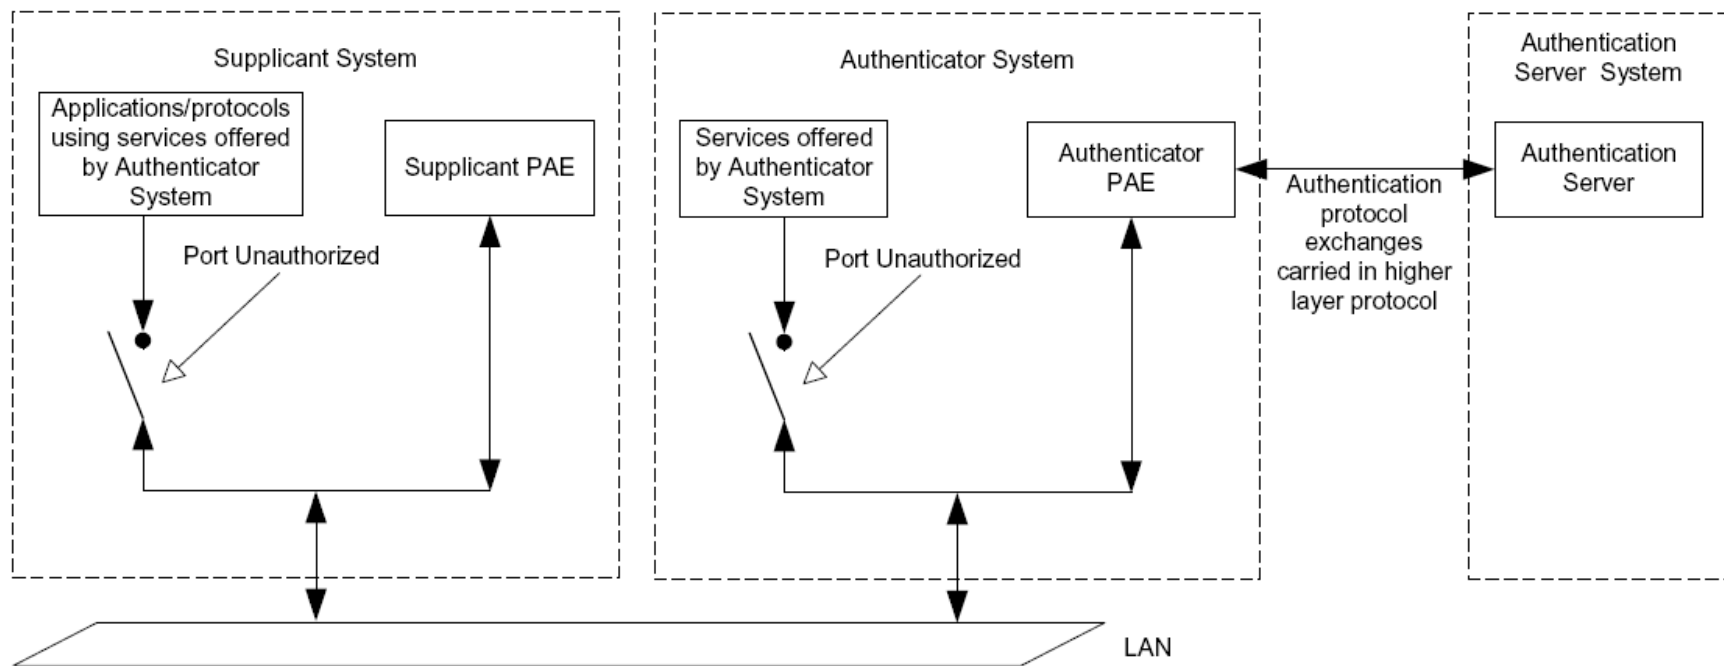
Supplicant System

Applications/protocols using services offered by Authenticator System

Supplicant PAE

Port Unauthorized

Authenticator System

Services offered by Authenticator System

Authenticator PAE

Port Unauthorized

Authentication protocol exchanges carried in higher layer protocol

Authentication Server System

Authentication Server

LAN